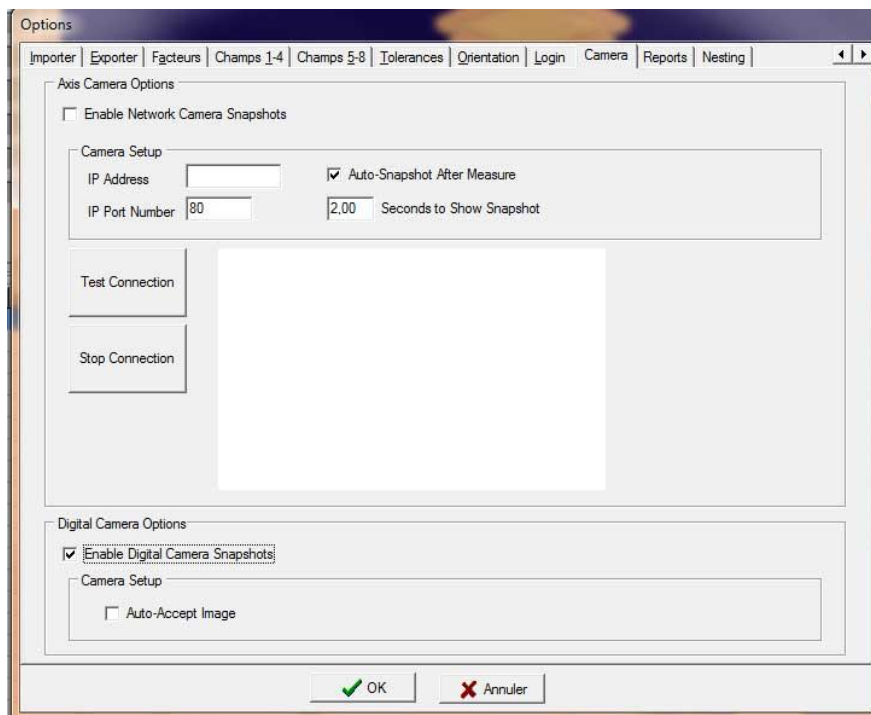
Options

Importer | Exporter | Facteurs | Champs 1-4 | Champs 5-8 | Tolerances | Orientation | Login | Camera | Reports | Nesting

Axis Camera Options

Enable Network Camera Snapshots

Camera Setup

IP Address

Auto-Snapshot After Measure

IP Port Number 80

2,00 Seconds to Show Snapshot

Test Connection

Stop Connection

Digital Camera Options

Enable Digital Camera Snapshots

Camera Setup

Auto-Accept Image

OK

Annuler